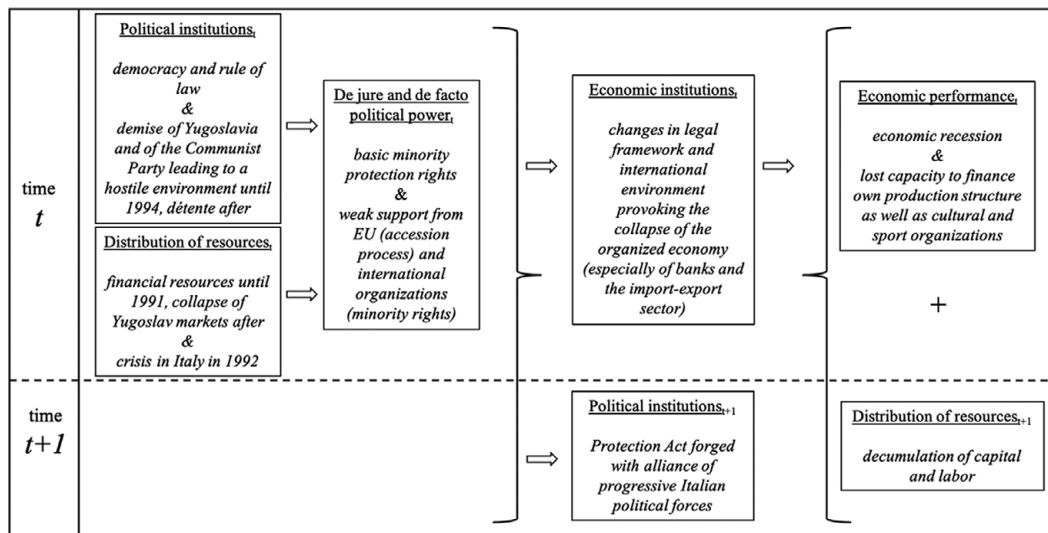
time
$t$

Political institutions$_t$

democracy and rule of law
&
demise of Yugoslavia and of the Communist Party leading to a hostile environment until 1994, détente after

Distribution of resources$_t$

financial resources until 1991, collapse of Yugoslav markets after
&
crisis in Italy in 1992

De jure and de facto political power$_t$

basic minority protection rights
&
weak support from EU (accession process) and international organizations (minority rights)

Economic institutions$_t$

changes in legal framework and international environment provoking the collapse of the organized economy (especially of banks and the import-export sector)

Economic performance$_t$

economic recession
&
lost capacity to finance own production structure as well as cultural and sport organizations

+

time
$t+1$

Political institutions$_{t+1}$

Protection Act forged with alliance of progressive Italian political forces

Distribution of resources$_{t+1}$

decumulation of capital and labor